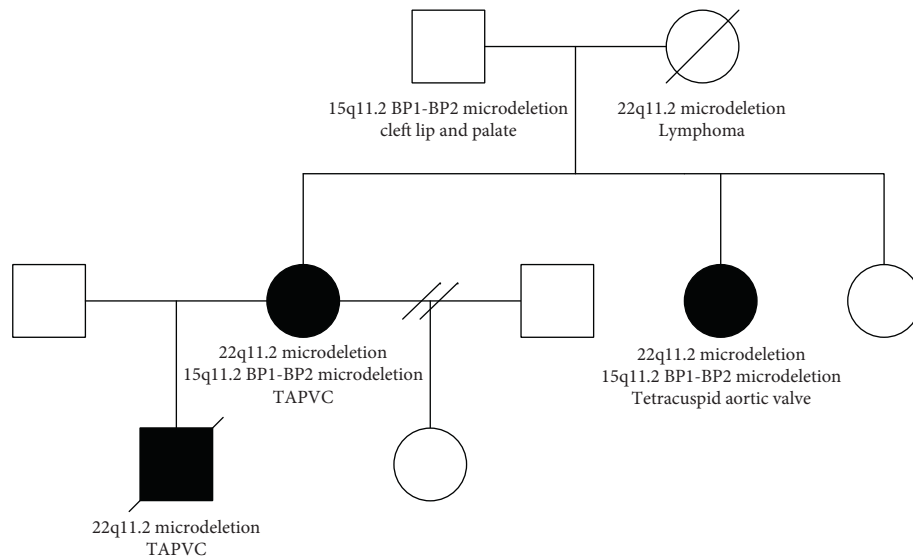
15q11.2 BP1-BP2 microdeletion
cleft lip and palate

22q11.2 microdeletion
Lymphoma

22q11.2 microdeletion
15q11.2 BP1-BP2 microdeletion
TAPVC

22q11.2 microdeletion
15q11.2 BP1-BP2 microdeletion
Tetracuspid aortic valve

22q11.2 microdeletion
TAPVC